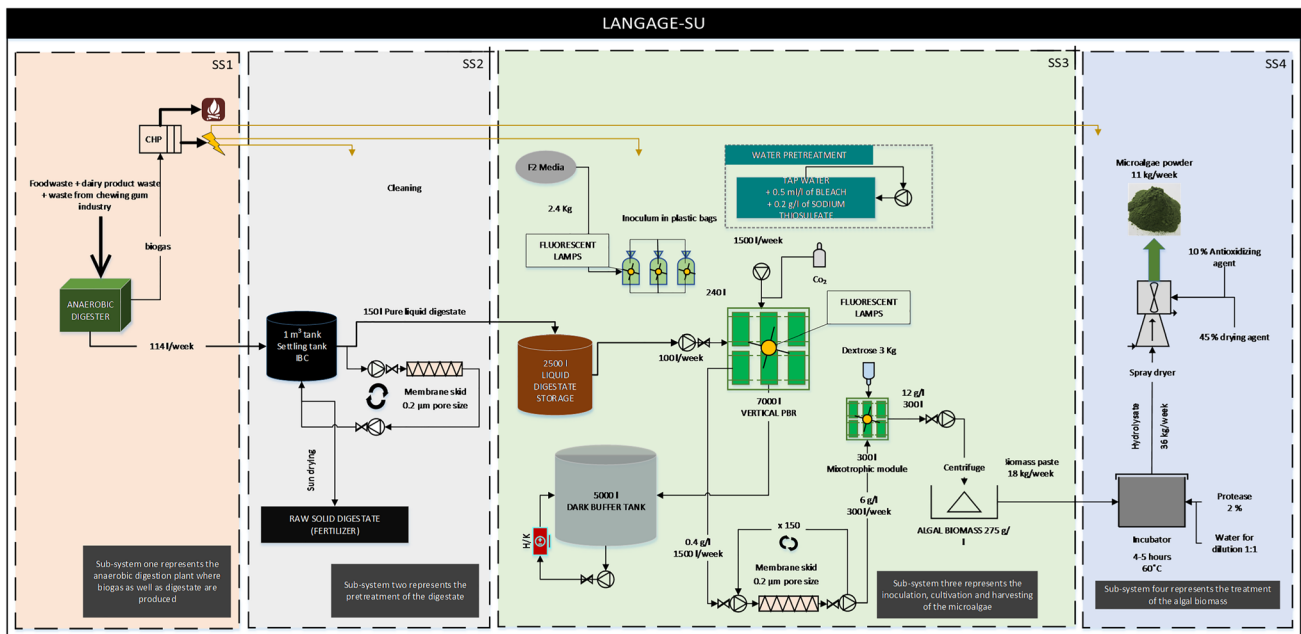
LANGAGE-SU

SS1

CHP

Foodwaste + dairy product waste + waste from chewing gum industry

biogas

ANAEROBIC DIGESTER

114 l/week

Sub-system one represents the anaerobic digestion plant where biogas as well as digestate are produced

SS2

Cleaning

150 l Pure liquid digestate

1 m³ tank Settling tank IBC

Membrane skid 0.2 µm pore size

Sun drying

RAW SOLID DIGESTATE (FERTILIZER)

Sub-system two represents the pretreatment of the digestate

SS3

F2 Media

2.4 Kg

FLUORESCENT LAMPS

Inoculum in plastic bags

WATER PRETREATMENT

TAP WATER + 0.5 ml/l of BLEACH + 0.2 g/l of SODIUM THIOSULFATE

1500 l/week

$Co_2$

240 l

FLUORESCENT LAMPS

2500 l LIQUID DIGESTATE STORAGE

100 l/week

7000 l VERTICAL PBR

Dextrose 3 Kg

12 g/l 300 l

300 l Mixotrophic module

Centrifuge

biomass paste 18 kg/week

5000 l DARK BUFFER TANK

H/K

0.4 g/l 1500 l/week

x 150

Membrane skid 0.2 µm pore size

6 g/l 300 l/week

ALGAL BIOMASS 275 g/l

Sub-system three represents the inoculation, cultivation and harvesting of the microalgae

SS4

Microalgae powder 11 kg/week

10 % Antioxidizing agent

45 % drying agent

Spray dryer

Hydrolysate

36 kg/week

Protease 2 %

Water for dilution 1:1

Incubator 4-5 hours 60°C

Sub-system four represents the treatment of the algal biomass